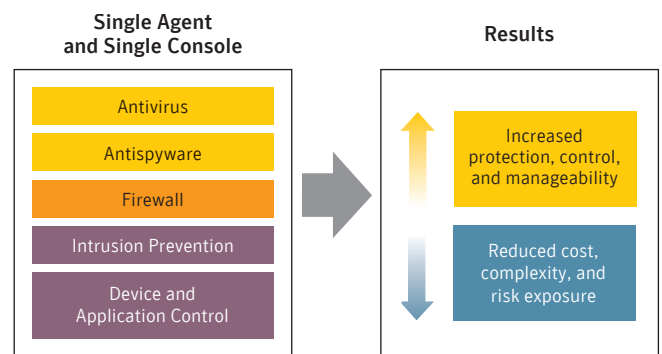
Single Agent and Single Console

Antivirus

Antispyware

Firewall

Intrusion Prevention

Device and Application Control

Results

Increased protection, control, and manageability

Reduced cost, complexity, and risk exposure